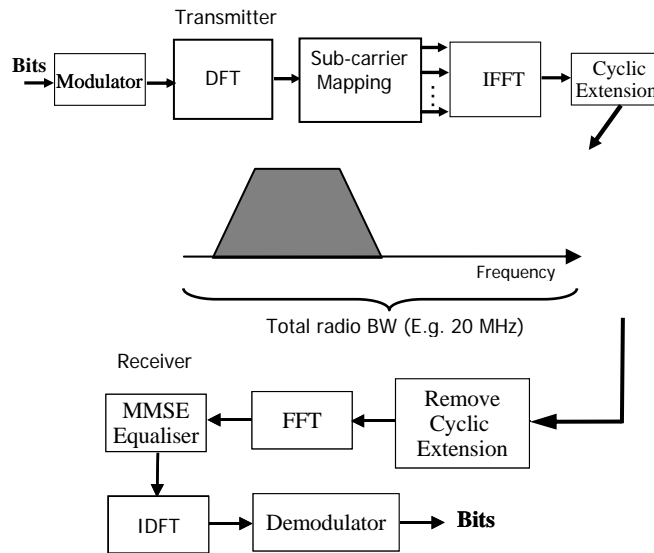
Transmitter

Bits

Modulator

DFT

Sub-carrier Mapping

IFFT

Cyclic Extension

Frequency

Total radio BW (E.g. 20 MHz)

Receiver

MMSE Equaliser

FFT

Remove Cyclic Extension

IDFT

Demodulator

Bits